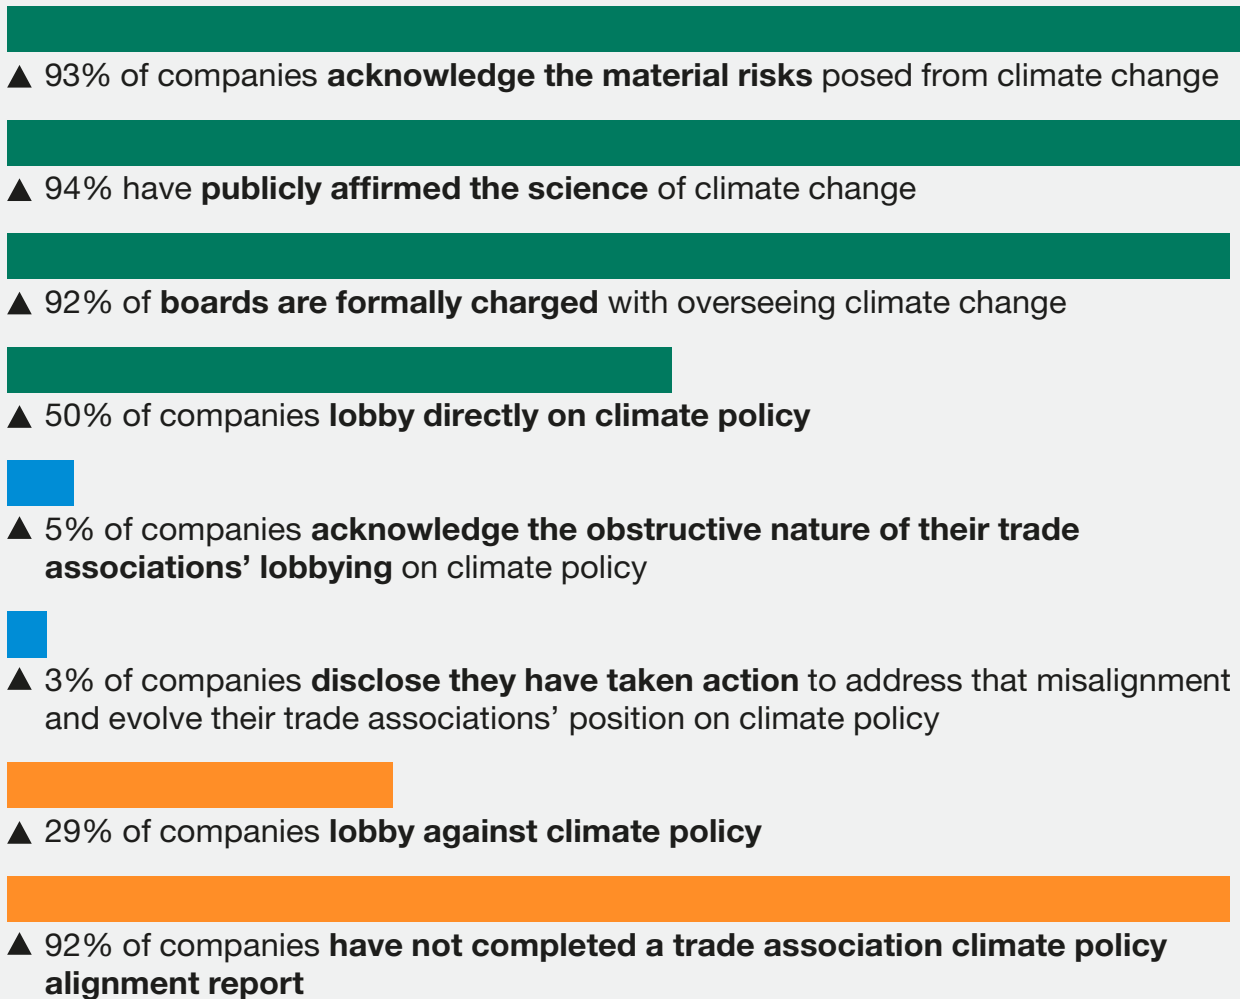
▲ 93% of companies **acknowledge the material risks** posed from climate change

▲ 94% have **publicly affirmed the science** of climate change

▲ 92% of **boards are formally charged** with overseeing climate change

▲ 50% of companies **lobby directly on climate policy**

▲ 5% of companies **acknowledge the obstructive nature of their trade associations' lobbying** on climate policy

▲ 3% of companies **disclose they have taken action** to address that misalignment and evolve their trade associations' position on climate policy

▲ 29% of companies **lobby against climate policy**

▲ 92% of companies **have not completed a trade association climate policy alignment report**